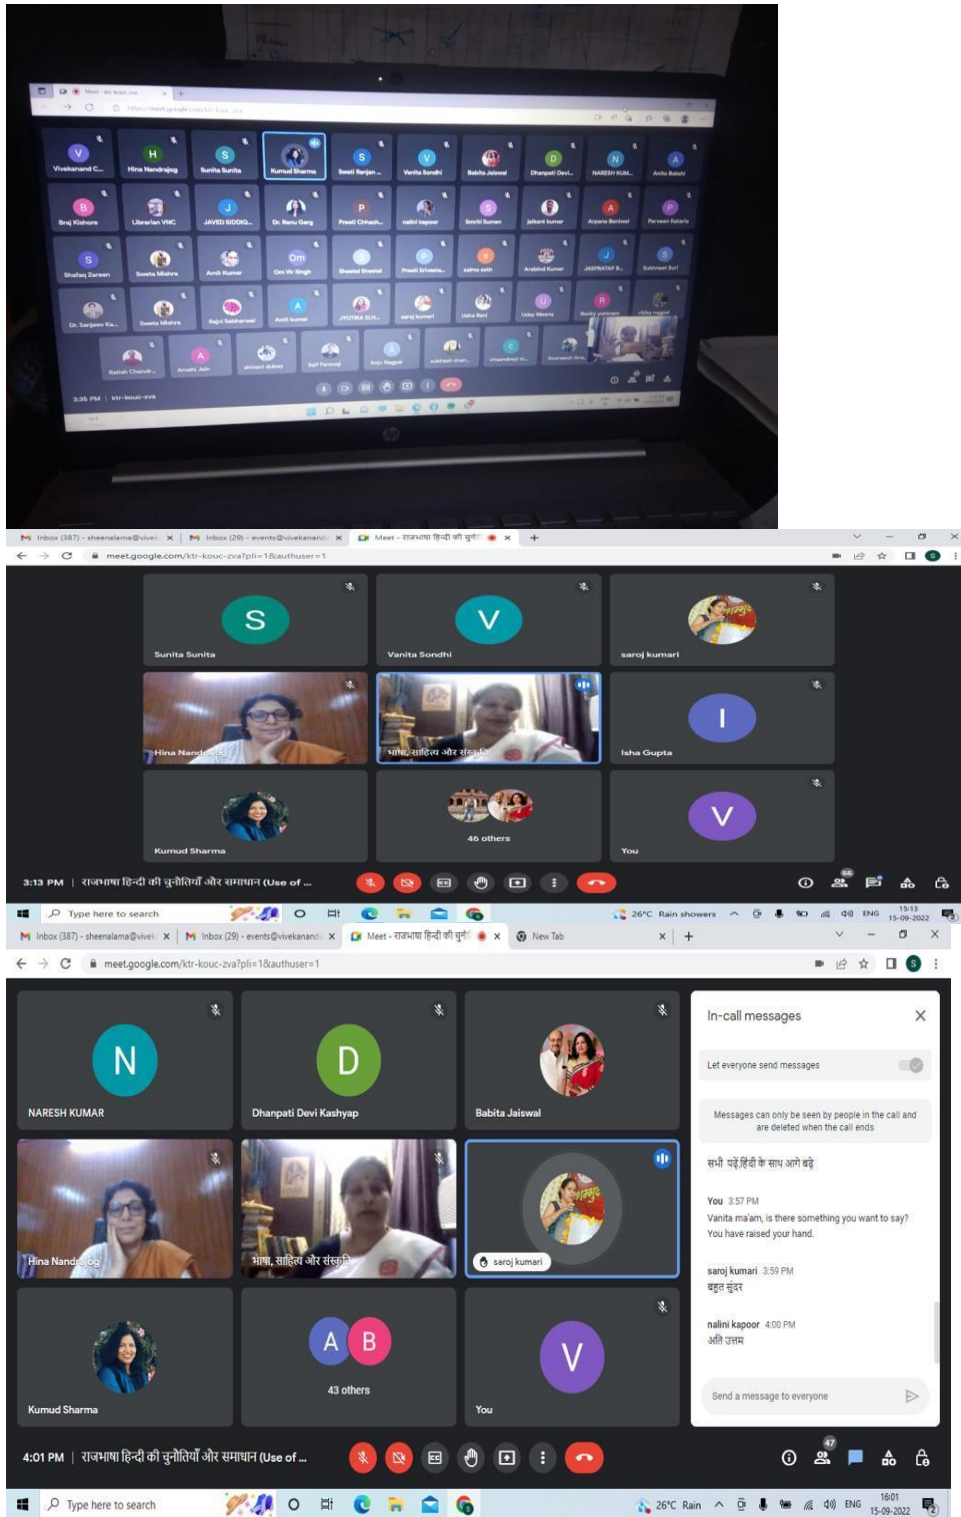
Vivekanand C... Hina Nandrajog Sunita Sunita Kumud Sharma Swati Ranjan Vanita Sondhi Babita Jaiswal Dhanpati Devi... NARESH KUM... Anita Bakshi

Braj Kishore Librarian VNC JAVED SIDDIQ... Dr. Renu Garg Preeti Chhach... nalini kapoor Smriti Suman jaikant kumar Arpana Beniwal Parveen Kataria

Shafaq Zareen Sweta Mishra Amit Kumar Om Vir Singh Sheetal Sheetal Preeti Srivasta... salma seth Arabind Kumar JASPRATAP S... Sukhreet Suri

Dr. Sanjeev Ku... Sweta Mishra Rajni Sabharwal Amit kumar JYOTIKA ELH... saroj kumari Usha Rani Uday Meena Rocky yumnam ritika negi

Satish Chandr... Arushi Jain shivani dubey Saif Farooqi Anju Negi subhash chan... chaudhary ri... Avaneesh Ana...

3:35 PM | ktr-kouc-zva

Inbox (387) - sheenalama@vivek | Inbox (29) - events@vivekanand | Meet - राजभाषा हिन्दी की चुनौ

meet.google.com/ktr-kouc-zva?pli=1&authuser=1

Sunita Sunita
Vanita Sondhi
saroj kumari
Hina Nandrajog
भाषा, साहित्य और संस्कृति
Isha Gupta
Kumud Sharma
46 others
You

3:13 PM | राजभाषा हिन्दी की चुनौतियाँ और समाधान (Use of ...

Type here to search
26°C Rain showers ENG 15:13 15-09-2022

Inbox (387) - sheenalama@vivek | Inbox (29) - events@vivekanand | Meet - राजभाषा हिन्दी की चुनौ | New Tab

meet.google.com/ktr-kouc-zva?pli=1&authuser=1

NARESH KUMAR
Dhanpati Devi Kashyap
Babita Jaiswal
Hina Nandrajog
भाषा, साहित्य और संस्कृति
saroj kumari
Kumud Sharma
43 others
You

In-call messages
Let everyone send messages
Messages can only be seen by people in the call and are deleted when the call ends

सभी पढ़ें,हिंदी के साथ आगे बढ़े

You 3:57 PM
Vanita ma'am, is there something you want to say?
You have raised your hand.

saroj kumari 3:59 PM
बहुत सुंदर

nalini kapoor 4:00 PM
अति उत्तम

Send a message to everyone

4:01 PM | राजभाषा हिन्दी की चुनौतियाँ और समाधान (Use of ...

Type here to search
26°C Rain ENG 16:01 15-09-2022